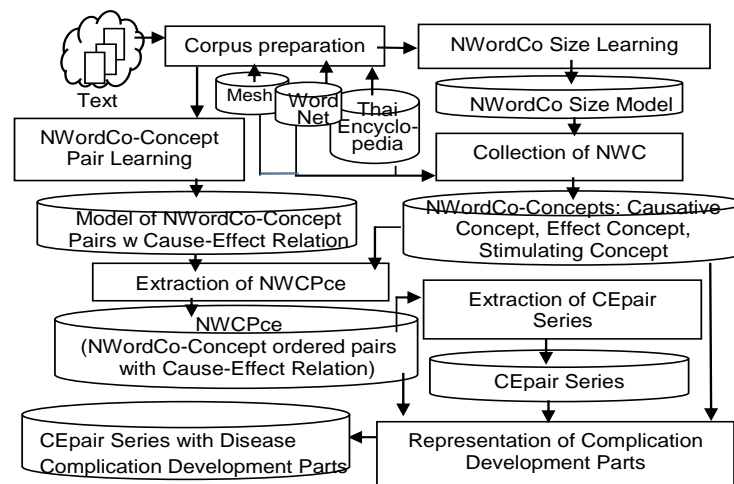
Text

Corpus preparation

NWordCo Size Learning

Mesh

Word Net

Thai Encyclopedia

NWordCo Size Model

NWordCo-Concept Pair Learning

Collection of NWC

Model of NWordCo-Concept Pairs w Cause-Effect Relation

NWordCo-Concepts: Causative Concept, Effect Concept, Stimulating Concept

Extraction of NWCPce

NWCPce (NWordCo-Concept ordered pairs with Cause-Effect Relation)

Extraction of CEpair Series

CEpair Series

CEpair Series with Disease Complication Development Parts

Representation of Complication Development Parts